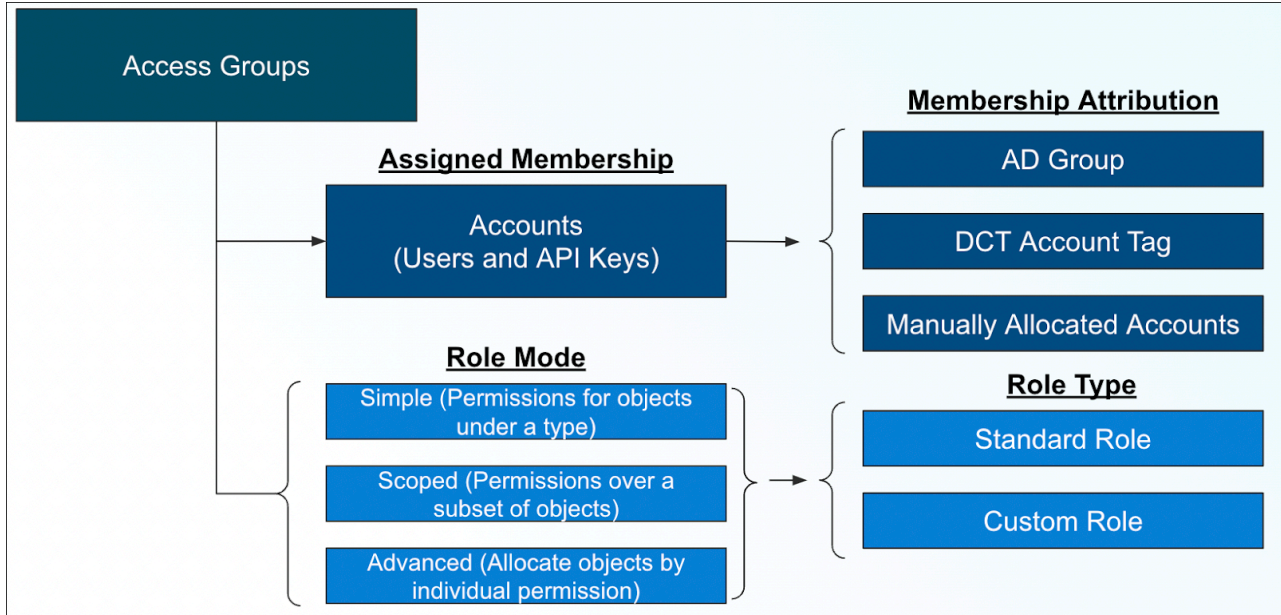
Access Groups

Assigned Membership

Accounts
(Users and API Keys)

Membership Attribution

AD Group

DCT Account Tag

Manually Allocated Accounts

Role Mode

Simple (Permissions for objects under a type)

Scoped (Permissions over a subset of objects)

Advanced (Allocate objects by individual permission)

Role Type

Standard Role

Custom Role